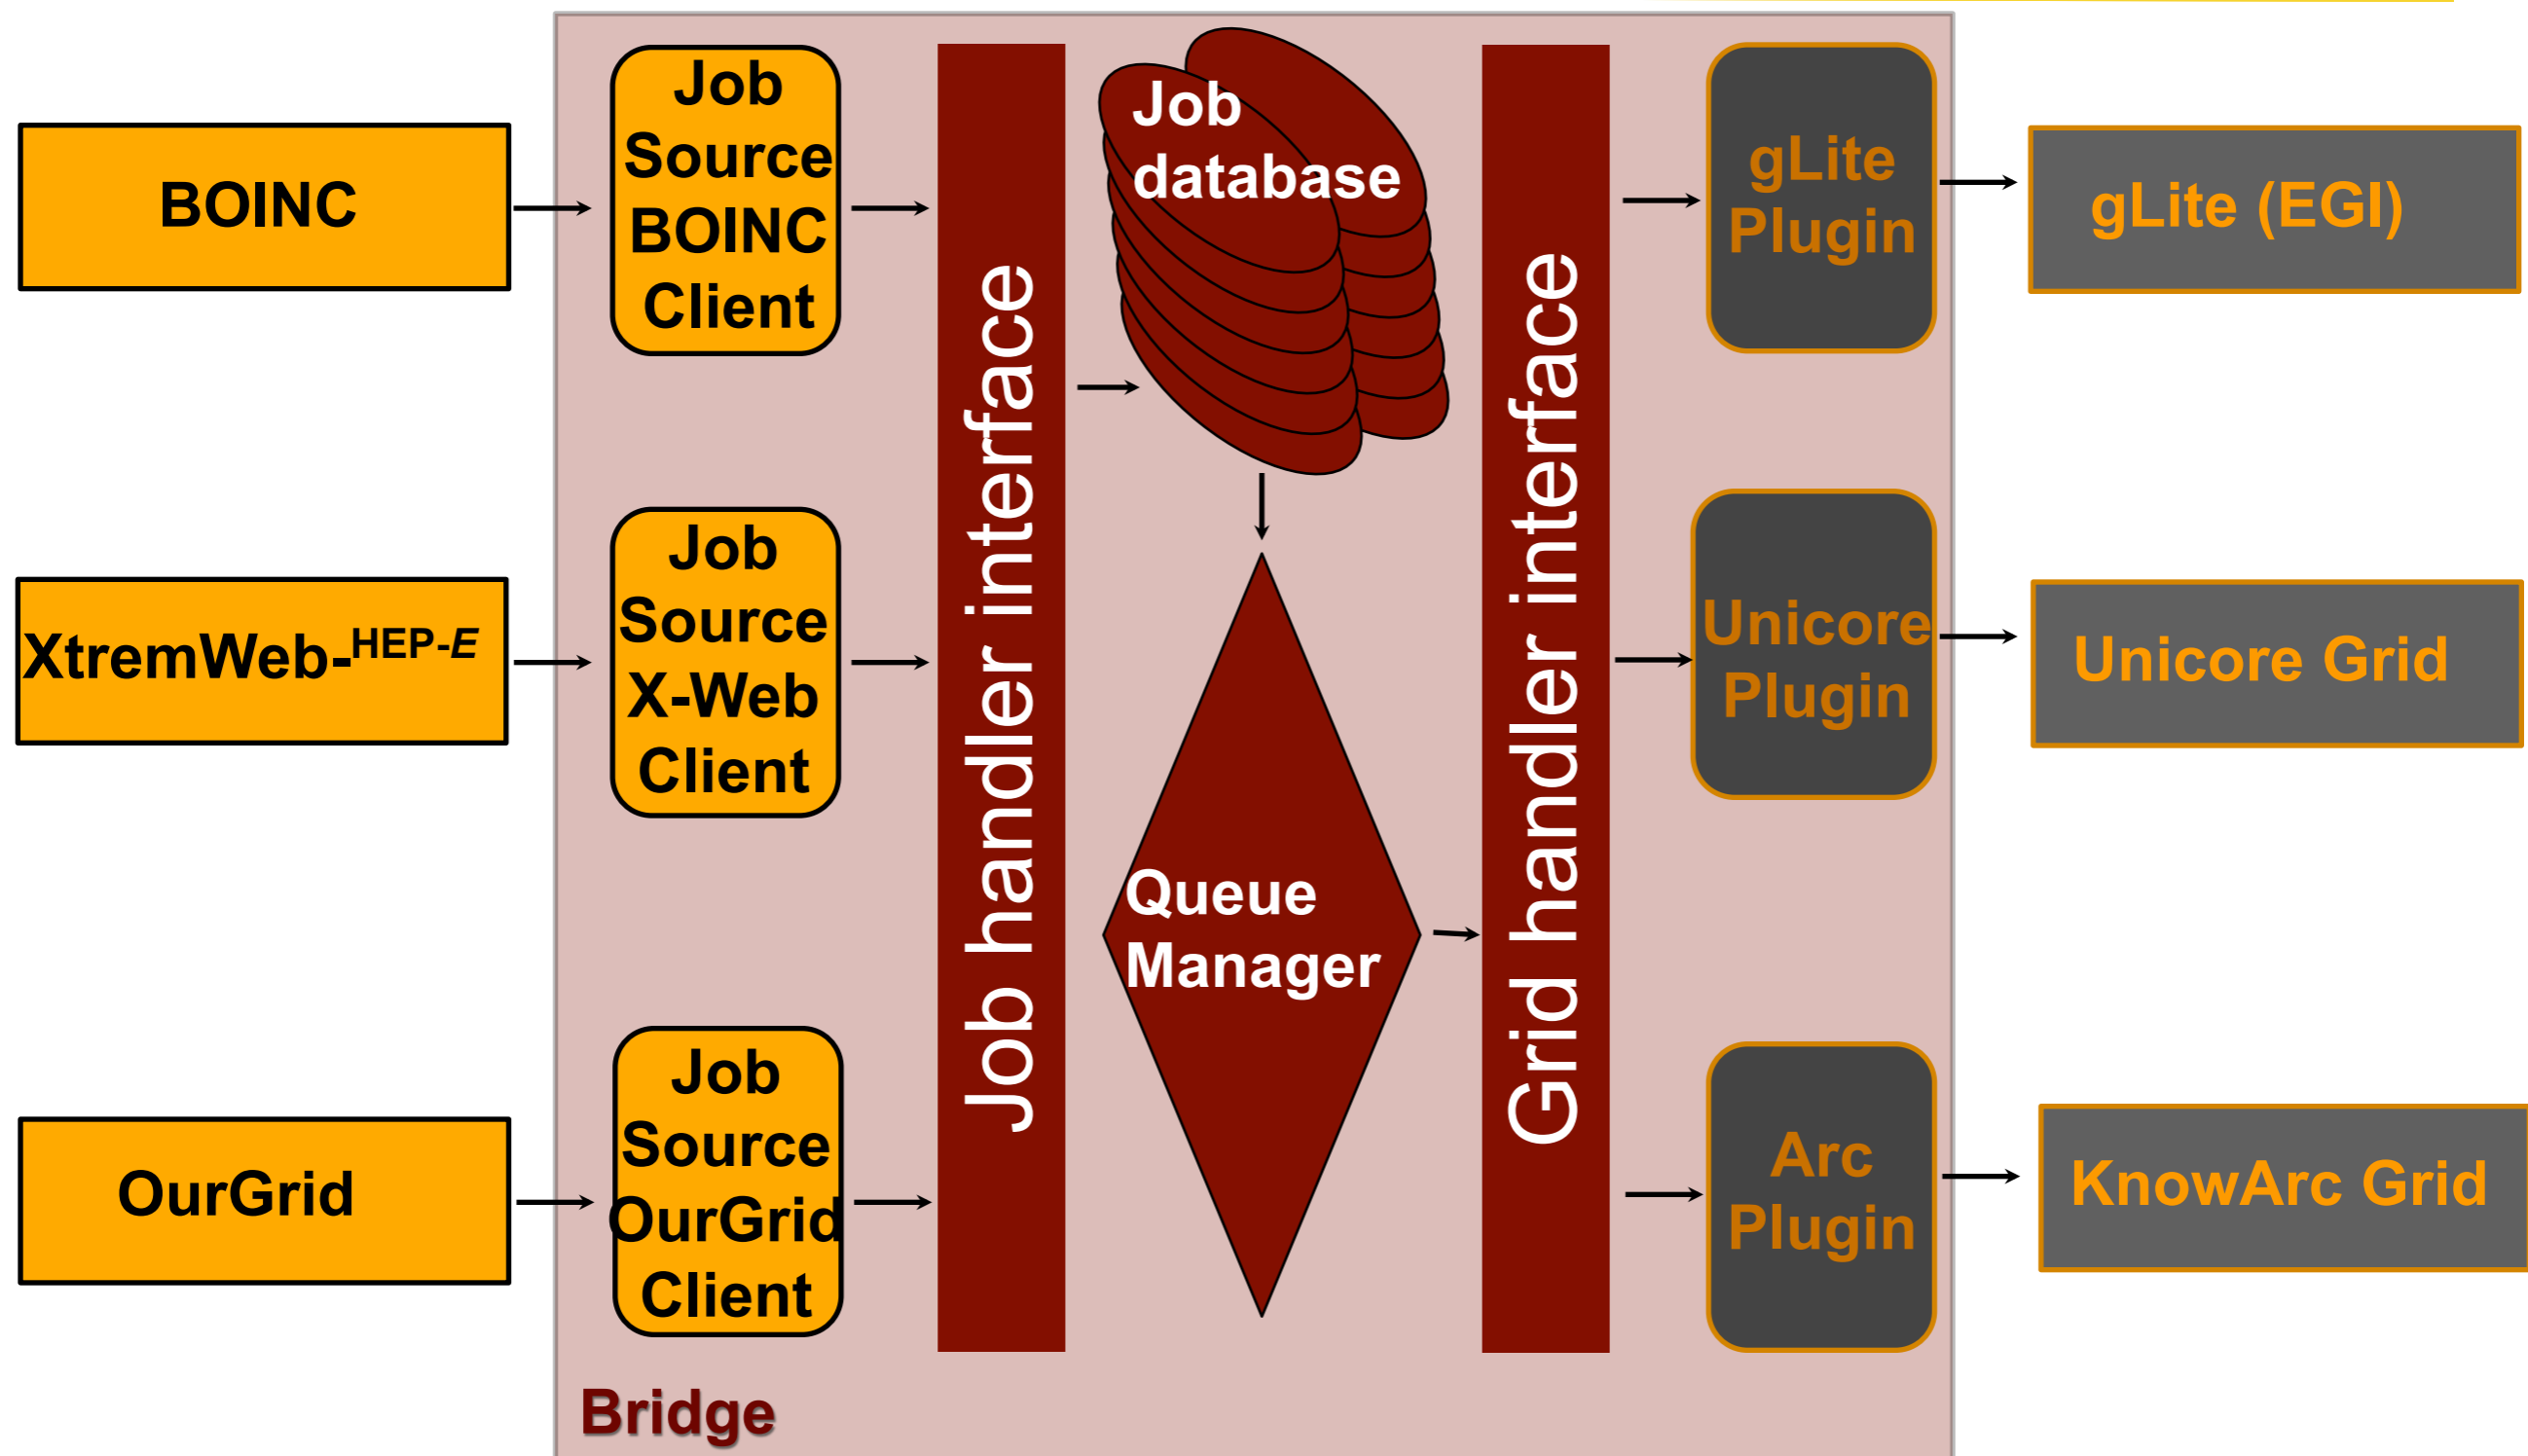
BOINC

Job Source BOINC Client

XtremWeb-$^{HEP\text{-}E}$

Job Source X-Web Client

OurGrid

Job Source OurGrid Client

Job handler interface

Job database

Queue Manager

Grid handler interface

gLite Plugin

Unicore Plugin

Arc Plugin

gLite (EGI)

Unicore Grid

KnowArc Grid

Bridge